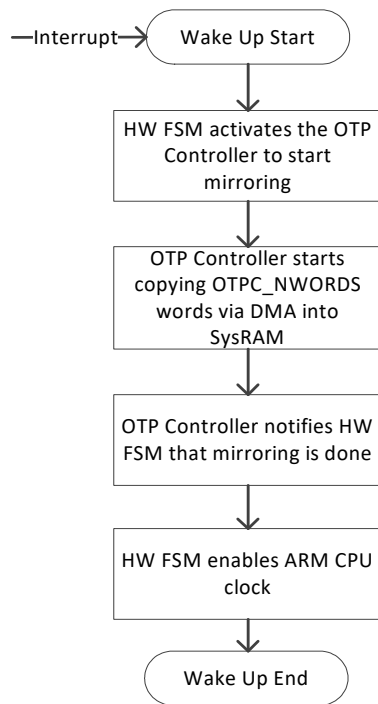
Interrupt

Wake Up Start

HW FSM activates the OTP Controller to start mirroring

OTP Controller starts copying OTPC_NWORDS words via DMA into SysRAM

OTP Controller notifies HW FSM that mirroring is done

HW FSM enables ARM CPU clock

Wake Up End